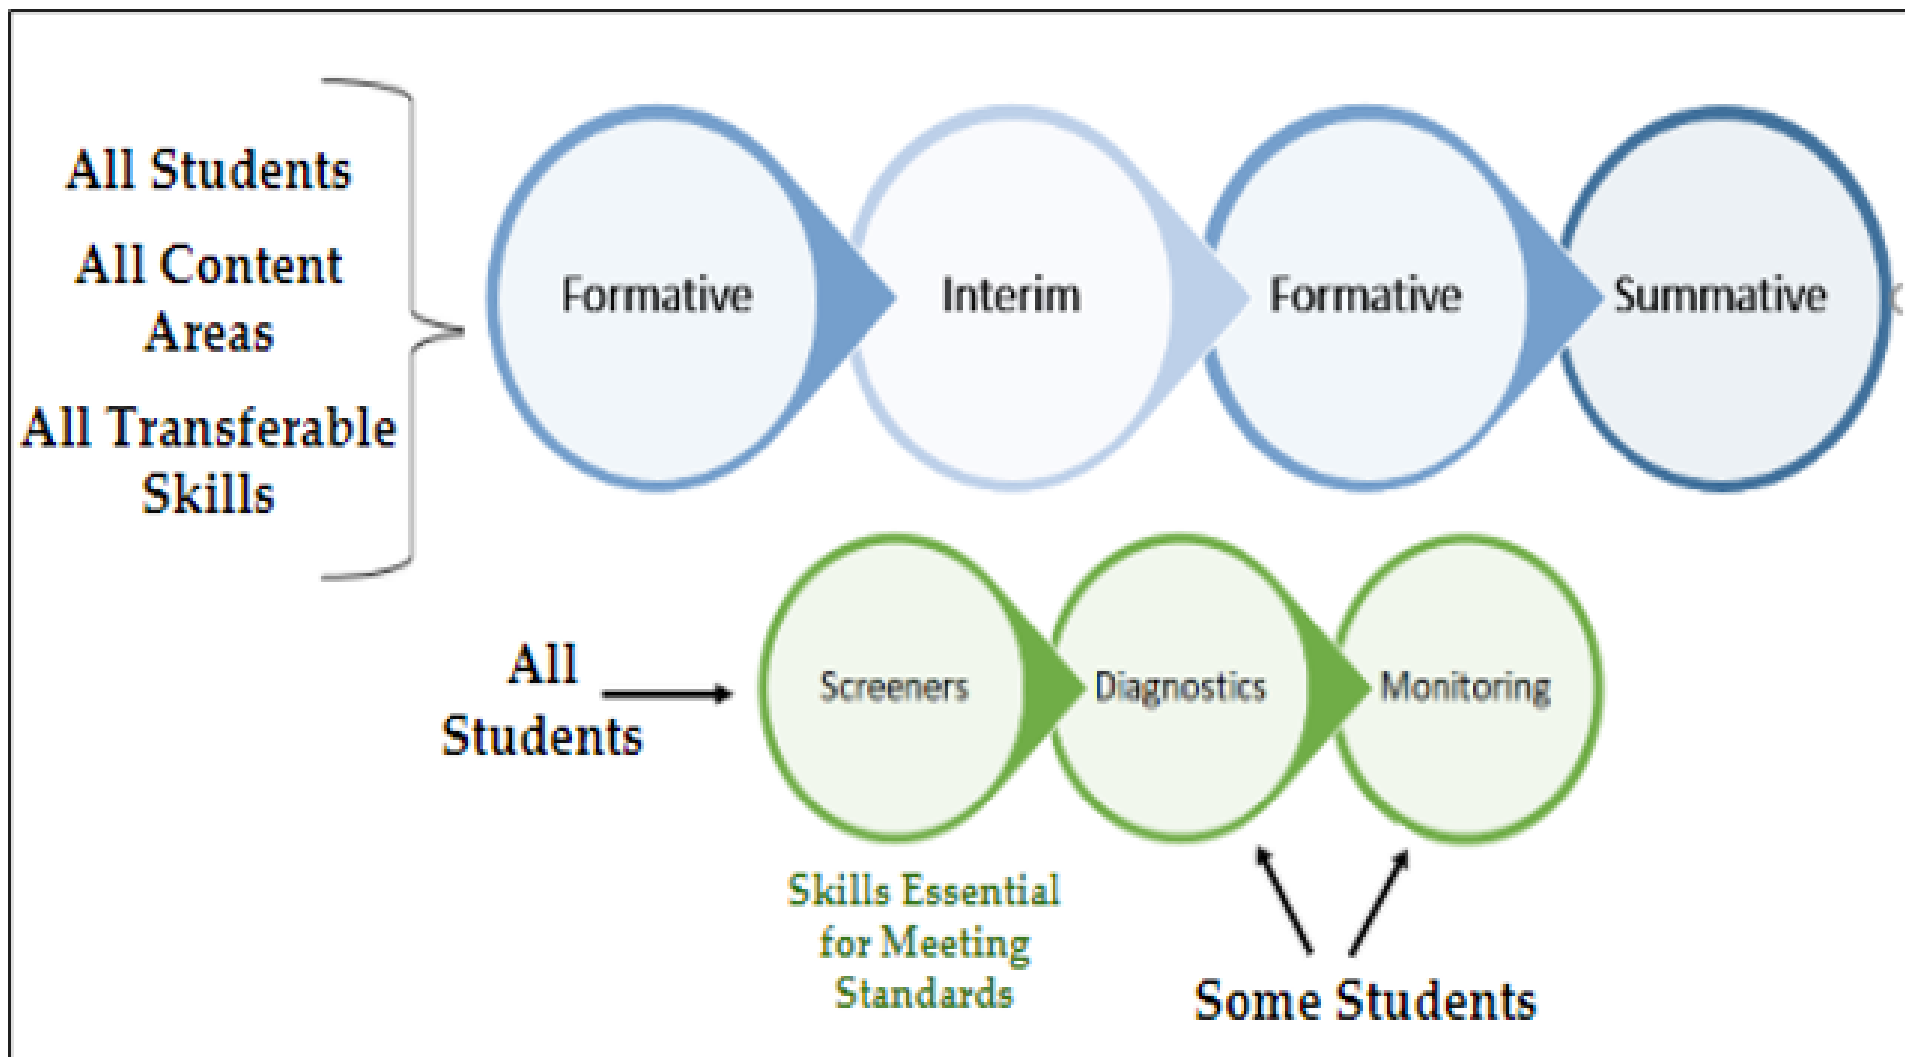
All Students

All Content Areas

All Transferable Skills

Formative

Interim

Formative

Summative

All Students

Screeners

Diagnostics

Monitoring

Skills Essential for Meeting Standards

Some Students